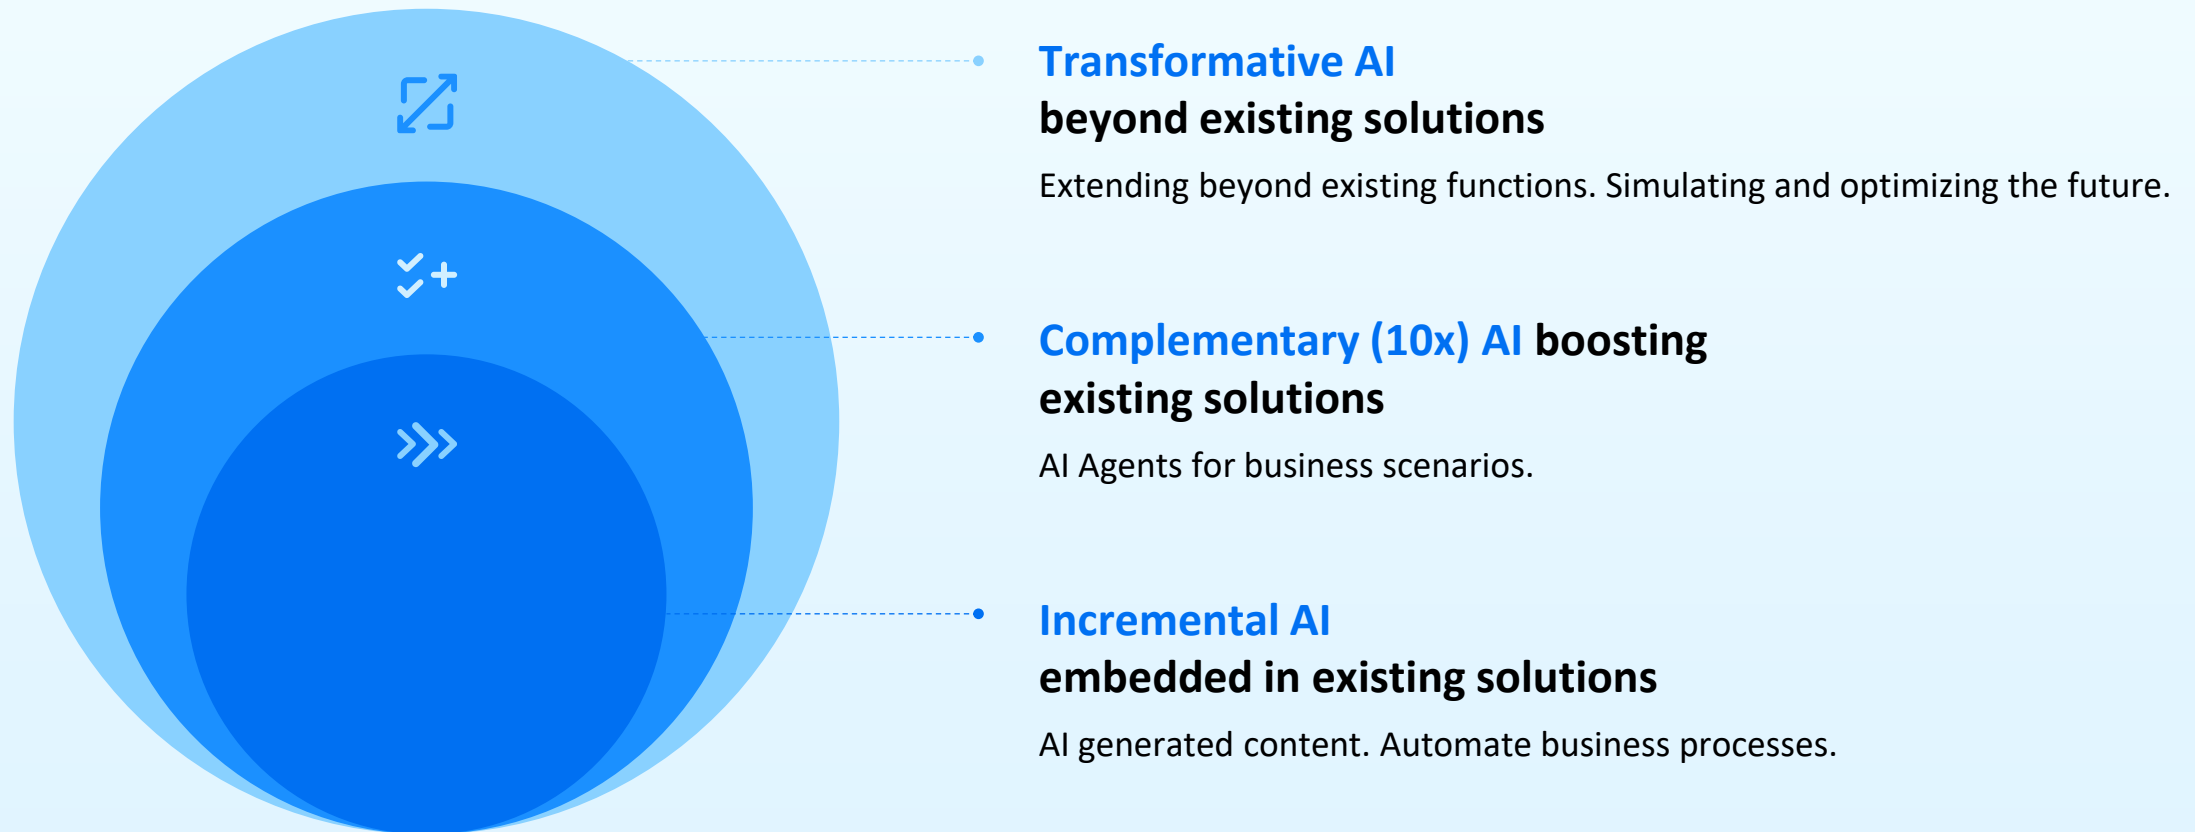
Transformative AI
beyond existing solutions

Extending beyond existing functions. Simulating and optimizing the future.

Complementary (10x) AI boosting existing solutions

AI Agents for business scenarios.

Incremental AI
embedded in existing solutions

AI generated content. Automate business processes.